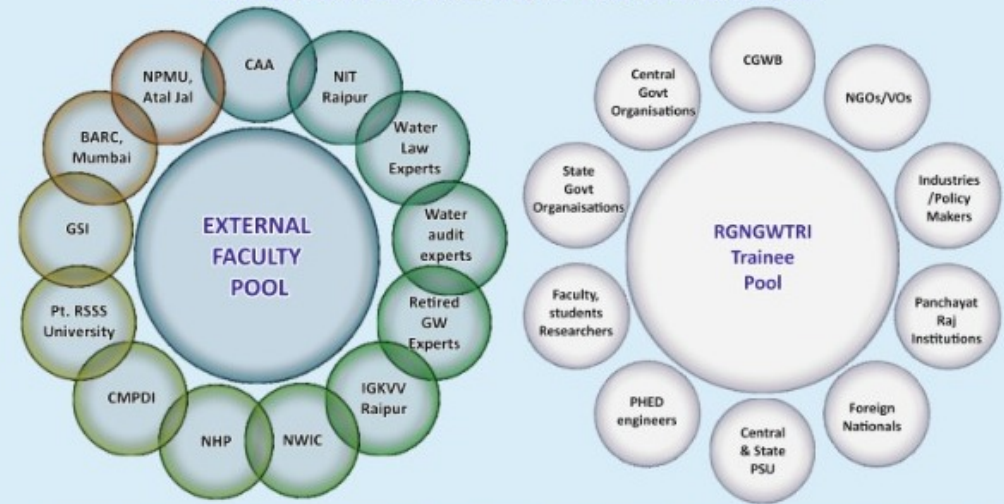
EXTERNAL FACULTY POOL

CAA

NIT Raipur

Water Law Experts

Water audit experts

Retired GW Experts

IGKVV Raipur

NWIC

NHP

CMPDI

Pt. RSSS University

GSI

BARC, Mumbai

NPMU, Atal Jal

RGNGWTRI Trainee Pool

CGWB

NGOs/VOs

Industries /Policy Makers

Panchayat Raj Institutions

Foreign Nationals

Central & State PSU

PHED engineers

Faculty, students Researchers

State Govt Organaisations

Central Govt Organisations